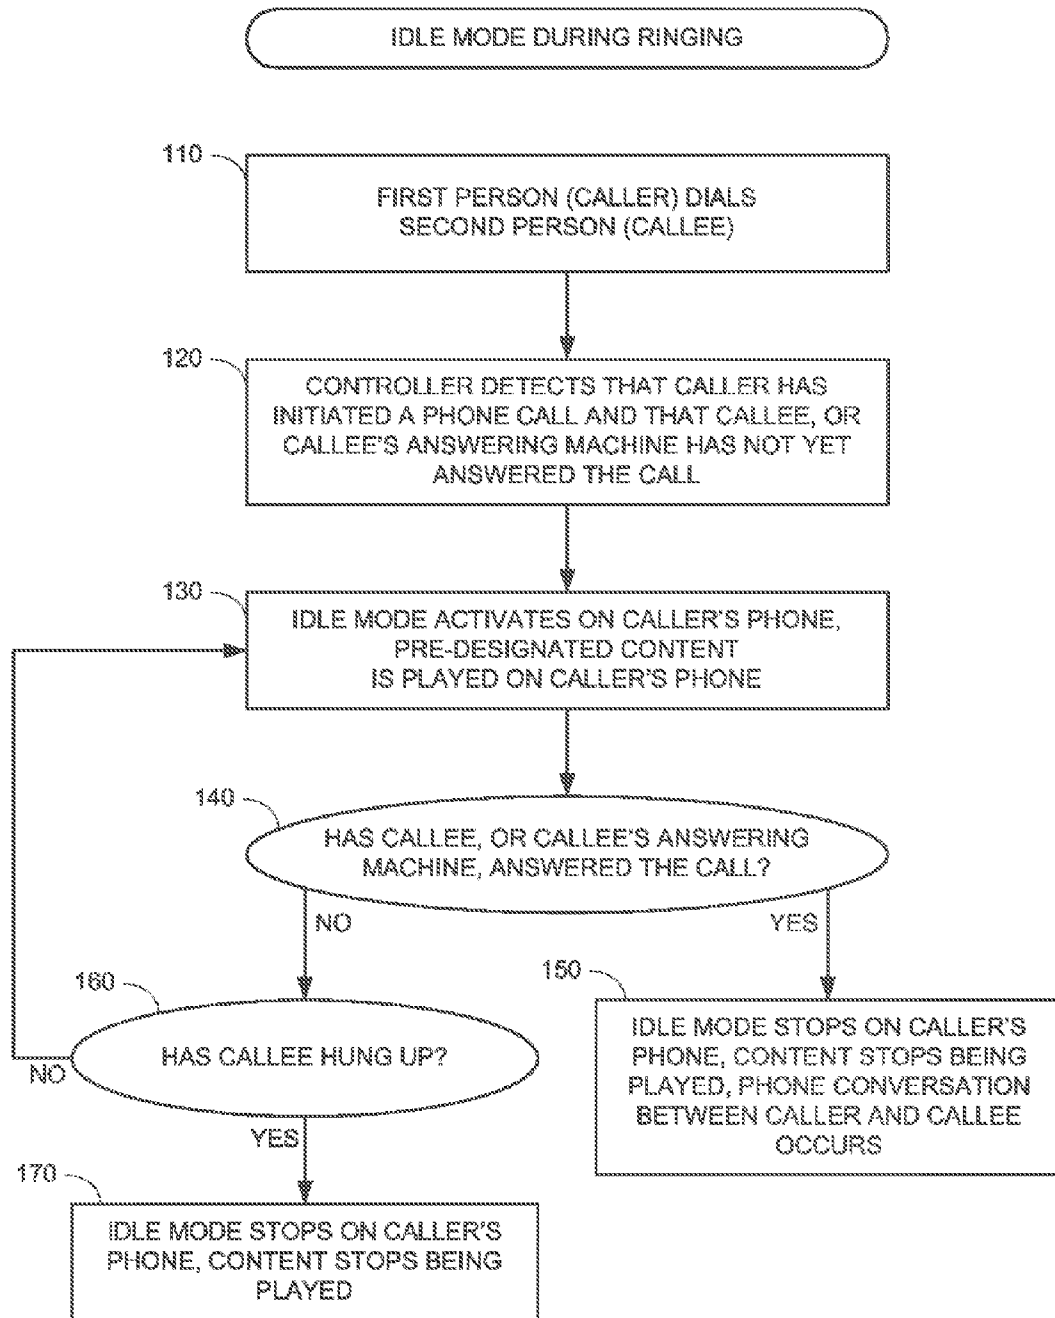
IDLE MODE DURING RINGING

110

FIRST PERSON (CALLER) DIALS SECOND PERSON (CALLEE)

120

CONTROLLER DETECTS THAT CALLER HAS INITIATED A PHONE CALL AND THAT CALLEE, OR CALLEE'S ANSWERING MACHINE HAS NOT YET ANSWERED THE CALL

130

IDLE MODE ACTIVATES ON CALLER'S PHONE, PRE-DESIGNATED CONTENT IS PLAYED ON CALLER'S PHONE

140

HAS CALLEE, OR CALLEE'S ANSWERING MACHINE, ANSWERED THE CALL?

NO

YES

150

IDLE MODE STOPS ON CALLER'S PHONE, CONTENT STOPS BEING PLAYED, PHONE CONVERSATION BETWEEN CALLER AND CALLEE OCCURS

160

HAS CALLEE HUNG UP?

NO

YES

170

IDLE MODE STOPS ON CALLER'S PHONE, CONTENT STOPS BEING PLAYED